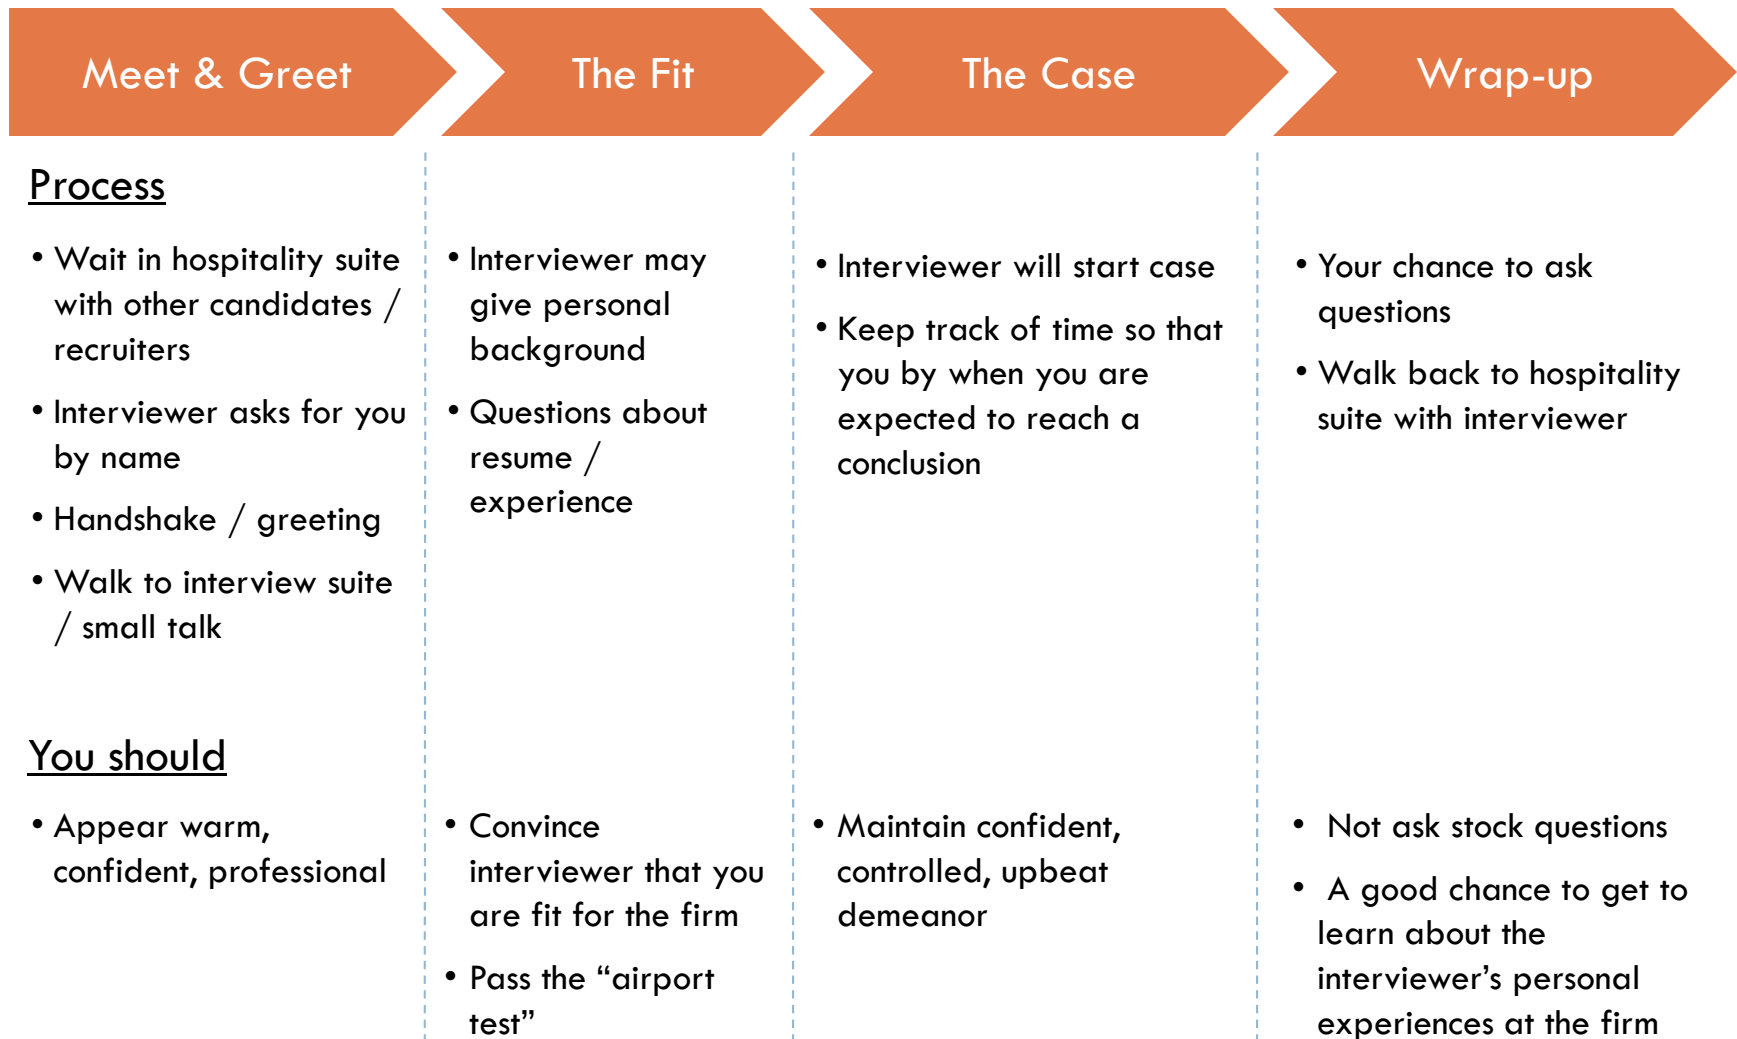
Meet & Greet

The Fit

The Case

Wrap-up

Process

• Wait in hospitality suite with other candidates / recruiters

• Interviewer asks for you by name

• Handshake / greeting

• Walk to interview suite / small talk

• Interviewer may give personal background

• Questions about resume / experience

• Interviewer will start case

• Keep track of time so that you by when you are expected to reach a conclusion

• Your chance to ask questions

• Walk back to hospitality suite with interviewer

You should

• Appear warm, confident, professional

• Convince interviewer that you are fit for the firm

• Pass the "airport test"

• Maintain confident, controlled, upbeat demeanor

• Not ask stock questions

• A good chance to get to learn about the interviewer's personal experiences at the firm